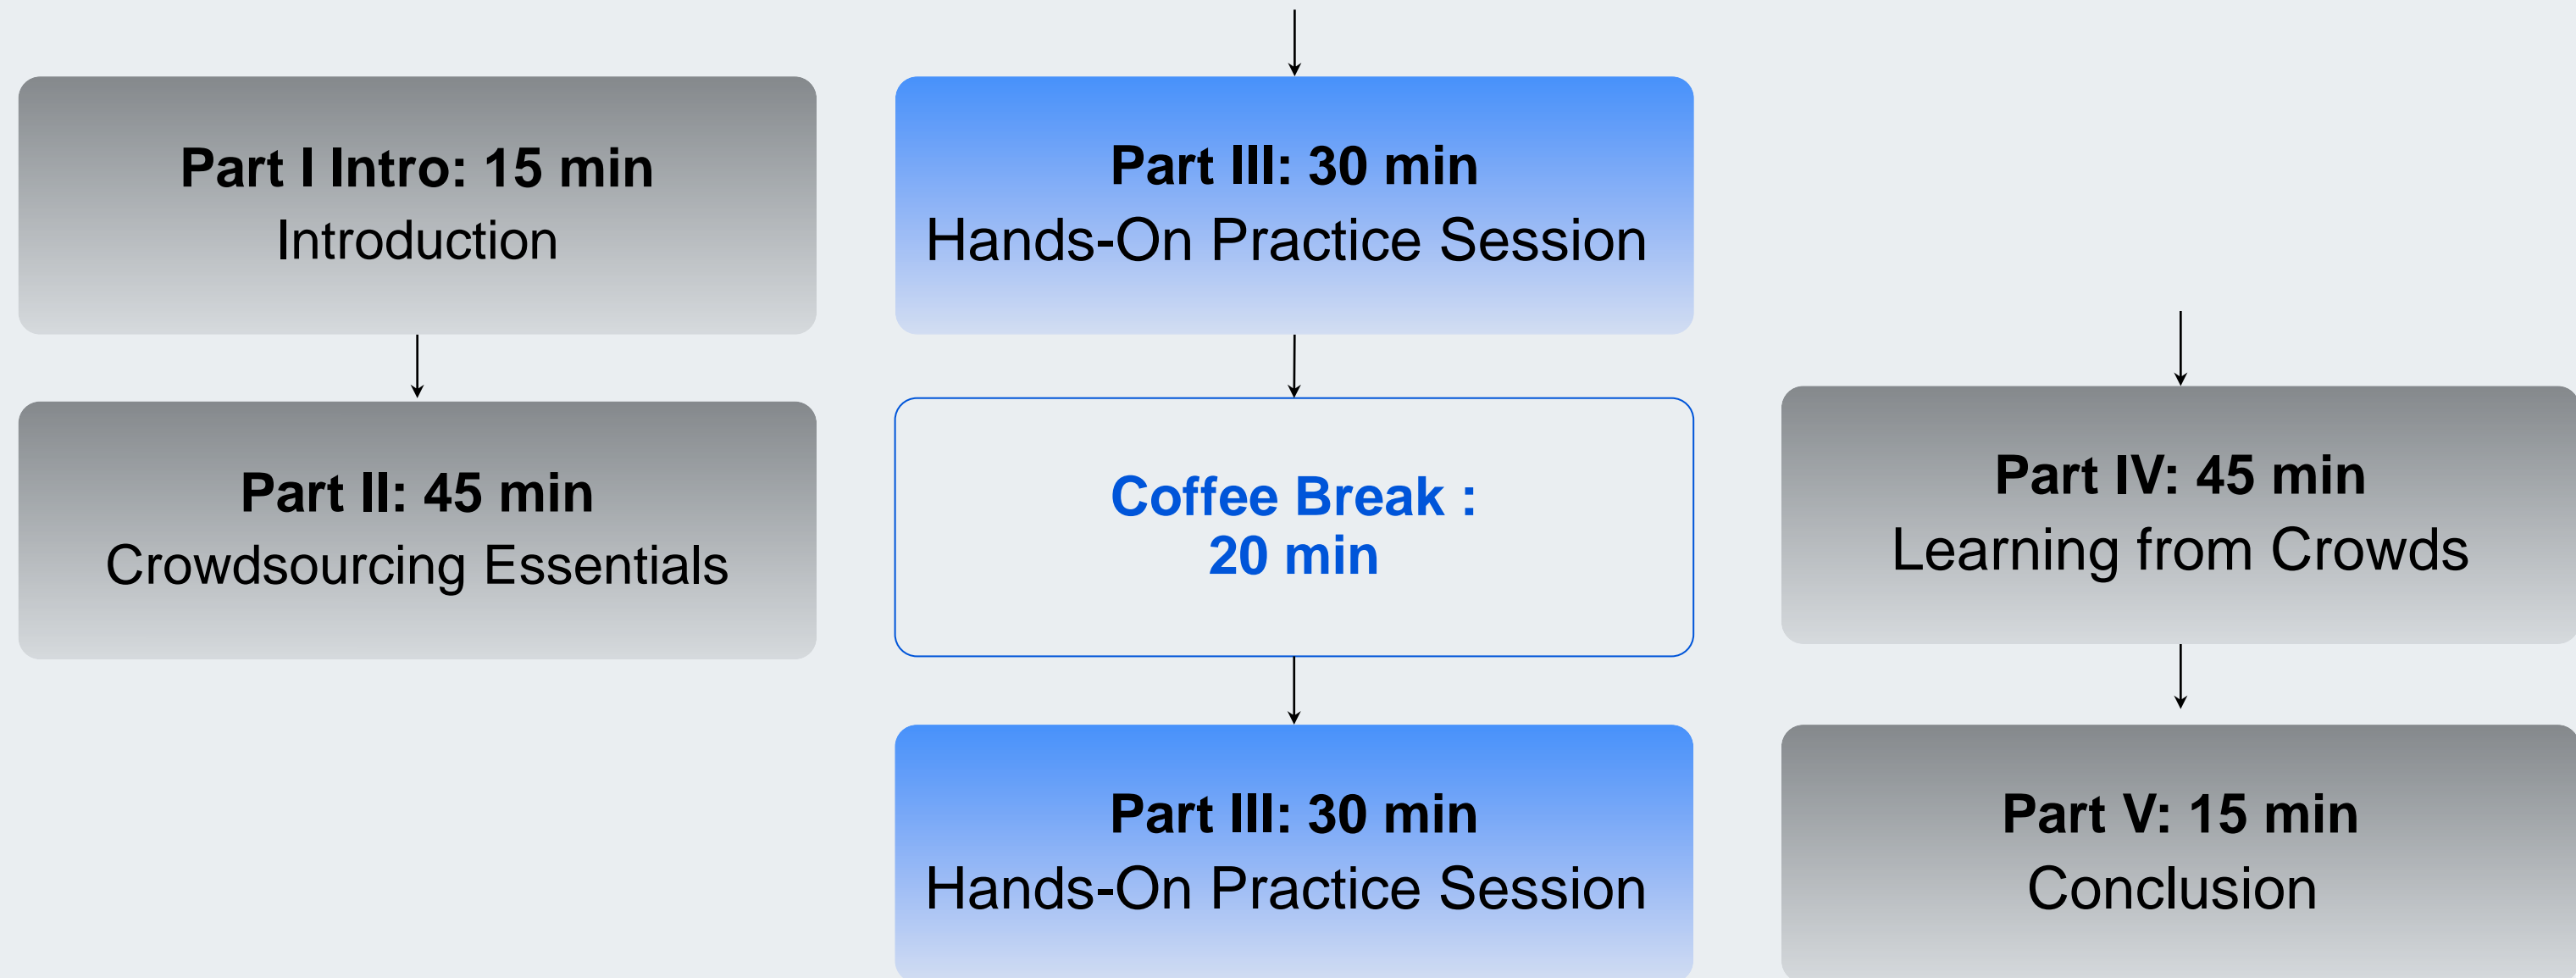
Part I Intro: 15 min
Introduction

Part II: 45 min
Crowdsourcing Essentials

Part III: 30 min
Hands-On Practice Session

Coffee Break :
20 min

Part III: 30 min
Hands-On Practice Session

Part IV: 45 min
Learning from Crowds

Part V: 15 min
Conclusion